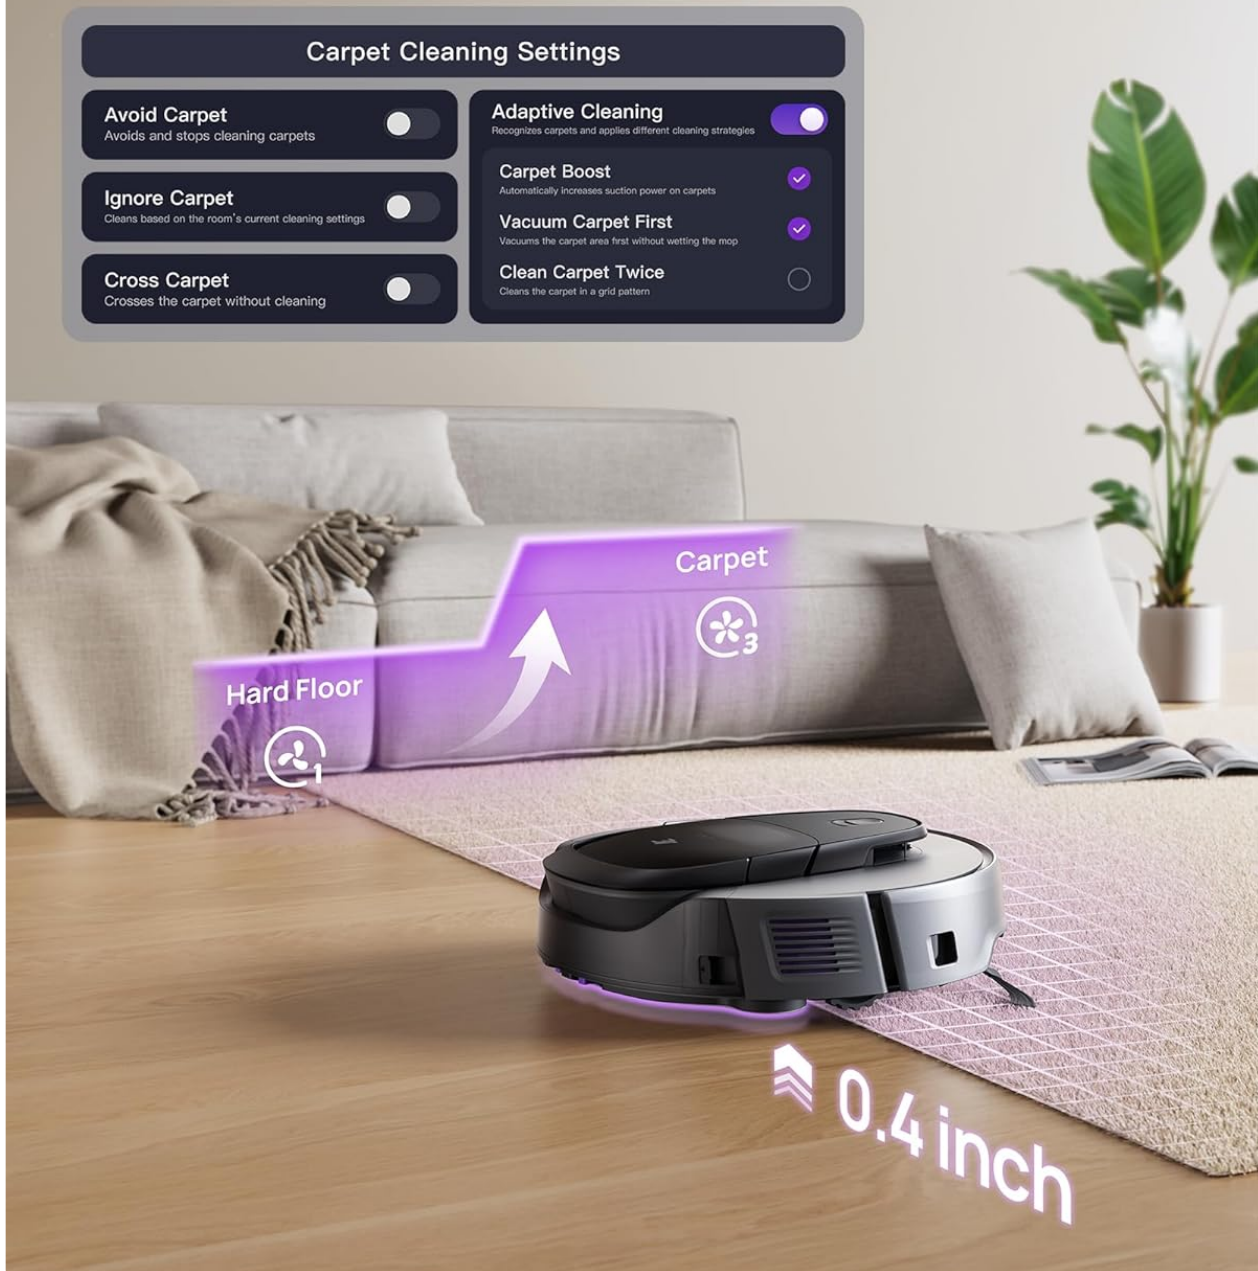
Carpet Cleaning Settings

Avoid Carpet
Avoids and stops cleaning carpets

Ignore Carpet
Cleans based on the room's current cleaning settings

Cross Carpet
Crosses the carpet without cleaning

Adaptive Cleaning
Recognizes carpets and applies different cleaning strategies

Carpet Boost
Automatically increases suction power on carpets

Vacuum Carpet First
Vacuums the carpet area first without wetting the mop

Clean Carpet Twice
Cleans the carpet in a grid pattern

Carpet

3

Hard Floor

1

0.4 inch